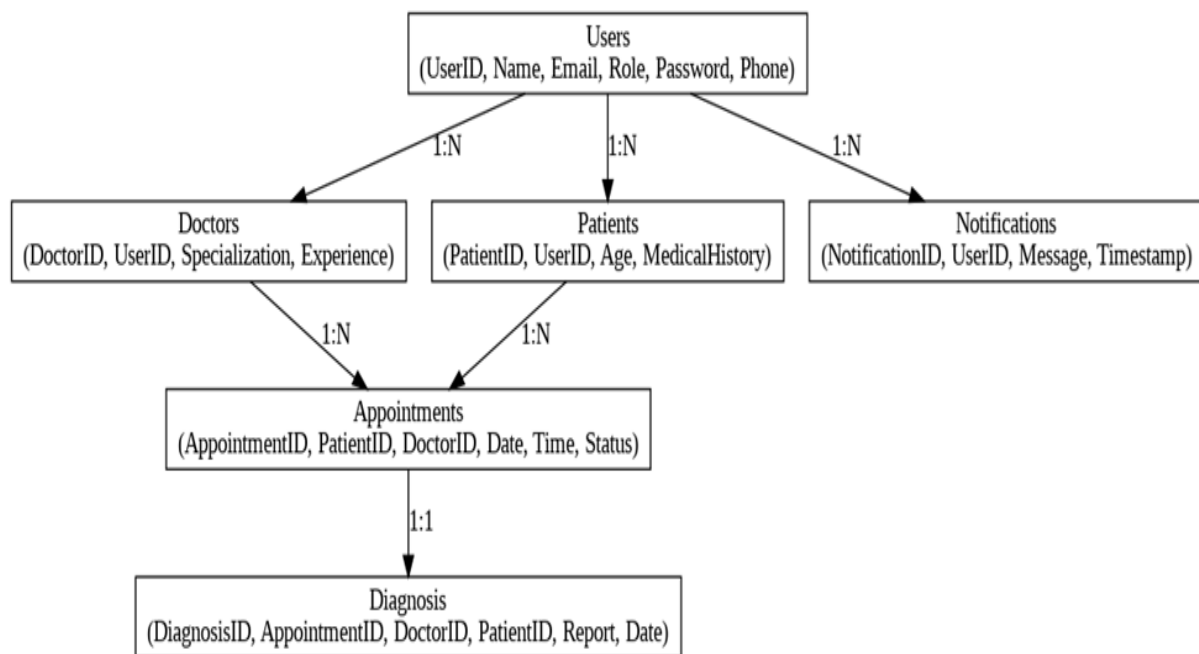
Users
(UserID, Name, Email, Role, Password, Phone)

1:N

1:N

1:N

Doctors
(DoctorID, UserID, Specialization, Experience)

Patients
(PatientID, UserID, Age, MedicalHistory)

Notifications
(NotificationID, UserID, Message, Timestamp)

1:N

1:N

Appointments
(AppointmentID, PatientID, DoctorID, Date, Time, Status)

1:1

Diagnosis
(DiagnosisID, AppointmentID, DoctorID, PatientID, Report, Date)